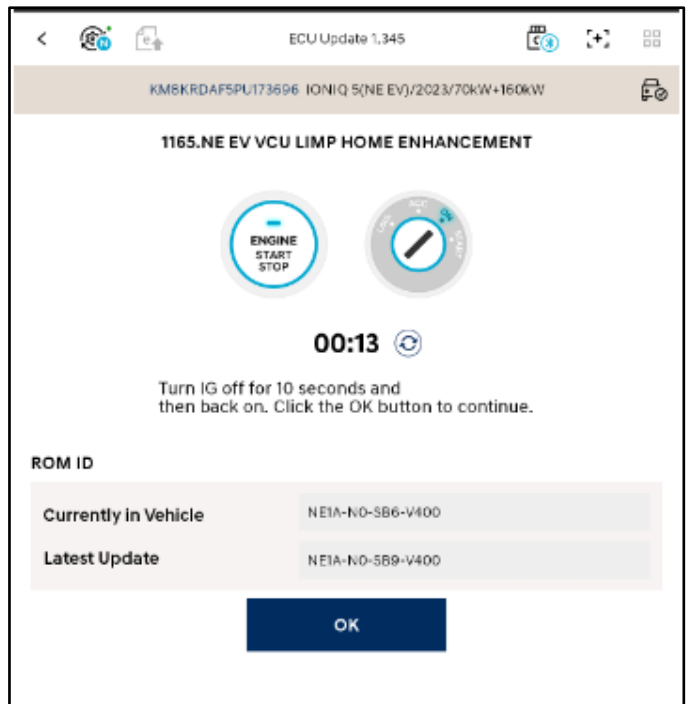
ECU Update 1.345

KM8KRDAF5PU173696 IONIQ 5(NE EV)/2023/70kW+160kW

1165.NE EV VCU LIMP HOME ENHANCEMENT

ENGINE
START
STOP

LOCK ACC ON START

00:13

Turn IG off for 10 seconds and then back on. Click the OK button to continue.

ROM ID

| Currently in Vehicle | NE1A-N0-SB6-V400 |
|---|---|
| Latest Update | NE1A-N0-SB9-V400 |

OK